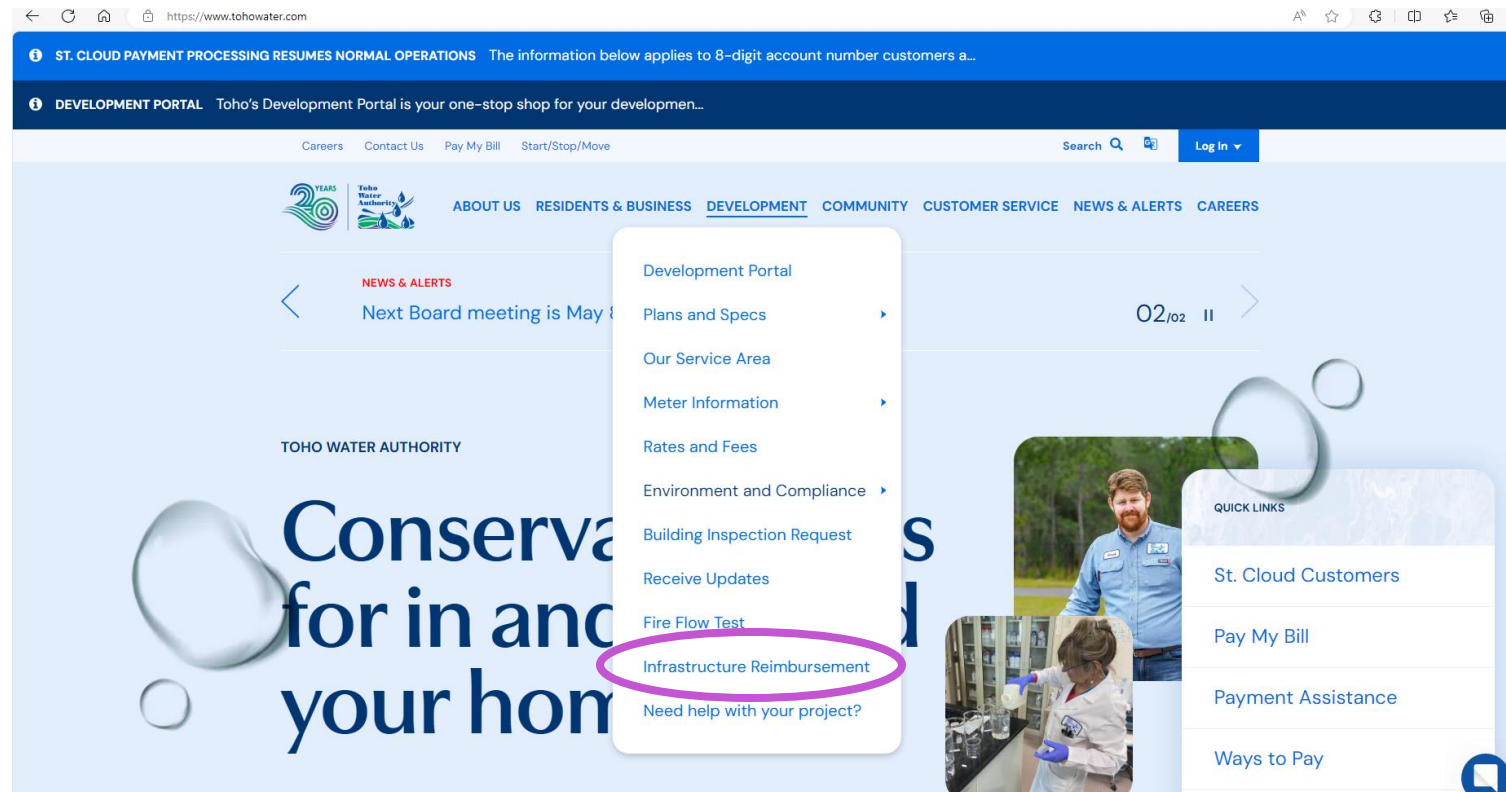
https://www.tohowater.com

ST. CLOUD PAYMENT PROCESSING RESUMES NORMAL OPERATIONS The information below applies to 8-digit account number customers a...

DEVELOPMENT PORTAL Toho's Development Portal is your one-stop shop for your developmen...

Careers Contact Us Pay My Bill Start/Stop/Move

Search

Log In

20 YEARS Toho Water Authority

ABOUT US RESIDENTS & BUSINESS DEVELOPMENT COMMUNITY CUSTOMER SERVICE NEWS & ALERTS CAREERS

Development Portal
Plans and Specs
Our Service Area
Meter Information
Rates and Fees
Environment and Compliance
Building Inspection Request
Receive Updates
Fire Flow Test
Infrastructure Reimbursement
Need help with your project?

NEWS & ALERTS
Next Board meeting is May 8

02/02

TOHO WATER AUTHORITY

Conserva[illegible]s for in anc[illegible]d your hom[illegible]

QUICK LINKS
St. Cloud Customers
Pay My Bill
Payment Assistance
Ways to Pay